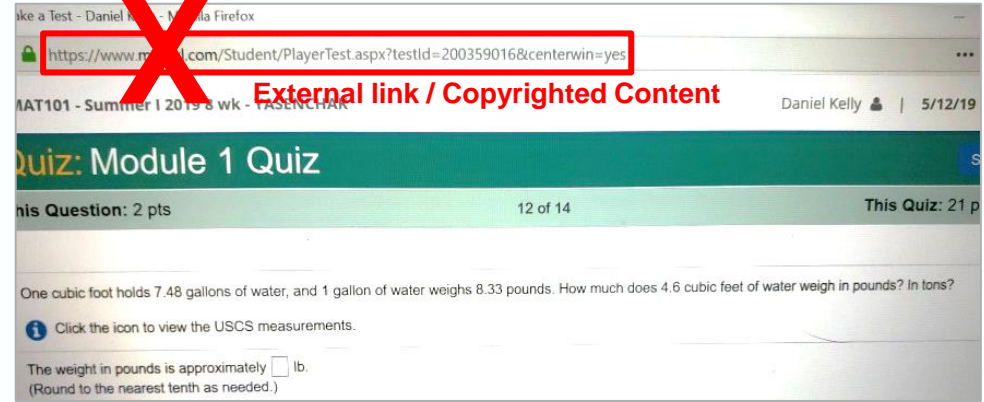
ake a Test - Daniel K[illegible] - M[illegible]la Firefox

https://www.m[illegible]l.com/Student/PlayerTest.aspx?testId=200359016&centerwin=yes

External link / Copyrighted Content

MAT101 - Summer I 2019 8 wk - YASENCHAK

Daniel Kelly | 5/12/19

Quiz: Module 1 Quiz

his Question: 2 pts

12 of 14

This Quiz: 21 p

One cubic foot holds 7.48 gallons of water, and 1 gallon of water weighs 8.33 pounds. How much does 4.6 cubic feet of water weigh in pounds? In tons?

Click the icon to view the USCS measurements.

The weight in pounds is approximately [ ] lb.
(Round to the nearest tenth as needed.)